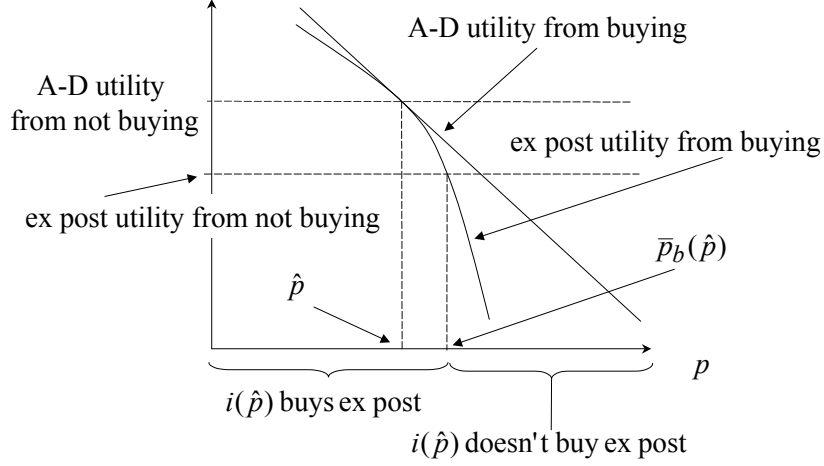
A-D utility from buying

A-D utility from not buying

ex post utility from buying

ex post utility from not buying

$\bar{p}_b(\hat{p})$

$\hat{p}$

$p$

$i(\hat{p})$ buys ex post

$i(\hat{p})$ doesn't buy ex post